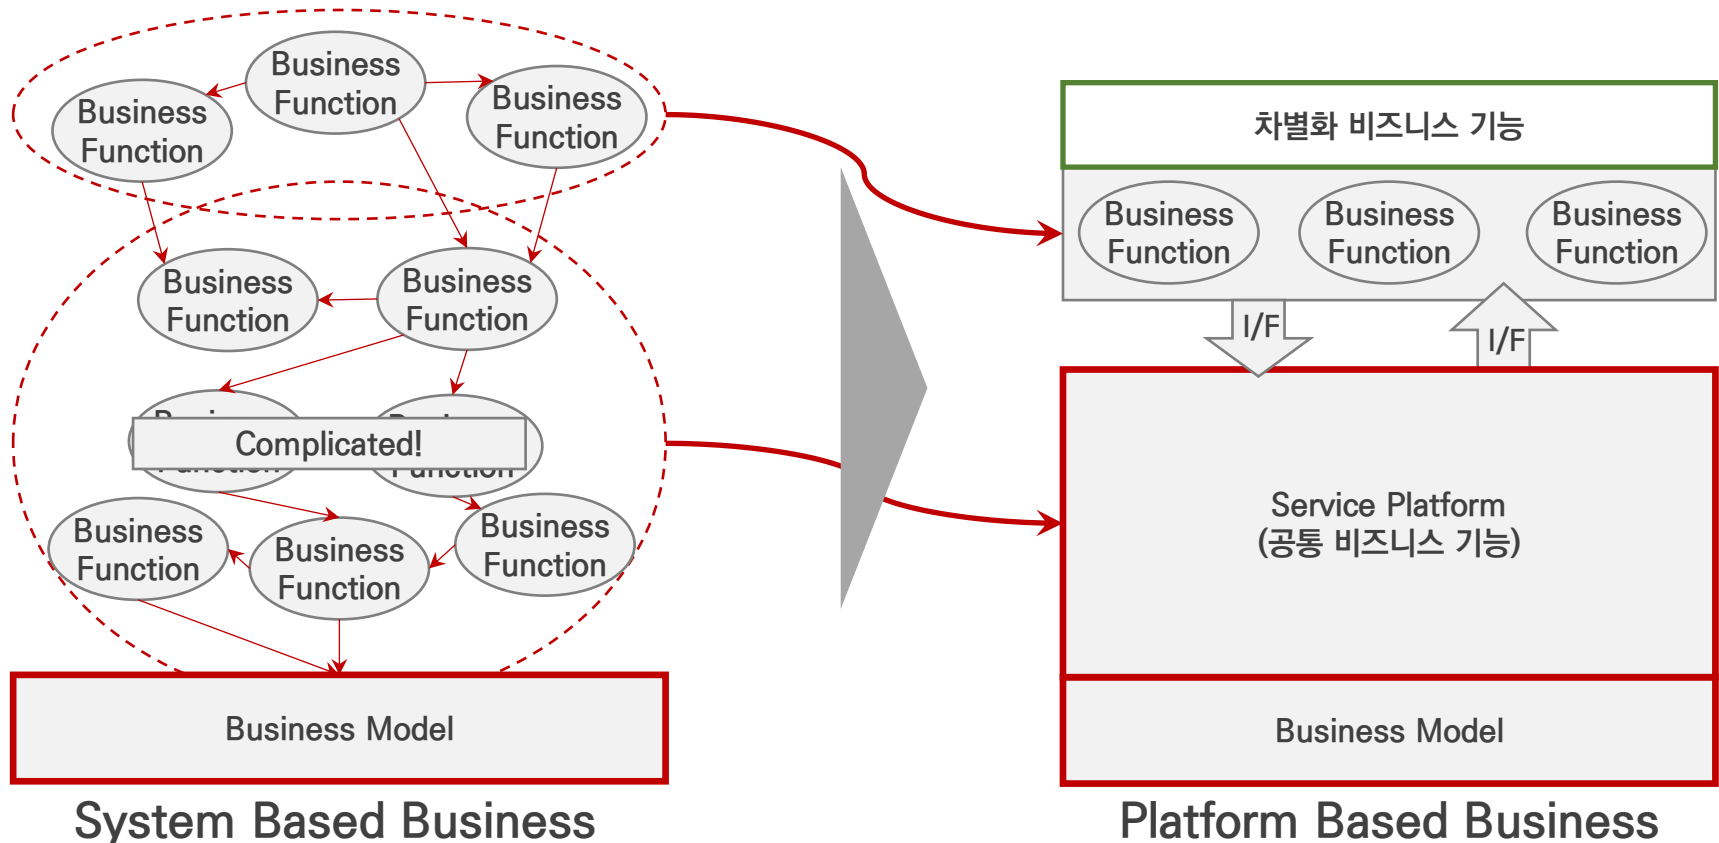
Business Function

Business Function

Business Function

Business Function

Business Function

Complicated!

Business Function

Business Function

Business Function

Business Model

System Based Business

차별화 비즈니스 기능

Business Function

Business Function

Business Function

I/F

I/F

Service Platform
(공통 비즈니스 기능)

Business Model

Platform Based Business